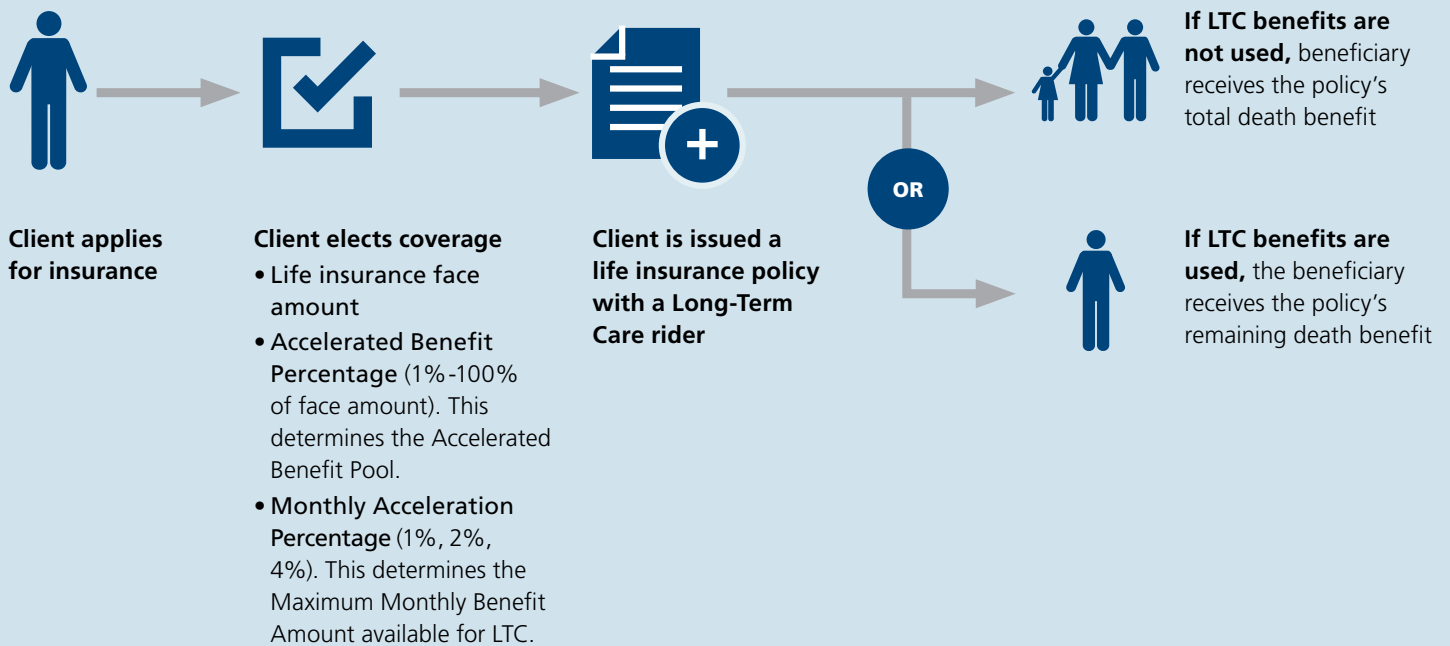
If LTC benefits are not used, beneficiary receives the policy's total death benefit

OR

Client applies for insurance

Client elects coverage
• Life insurance face amount
• Accelerated Benefit Percentage (1%-100% of face amount). This determines the Accelerated Benefit Pool.
• Monthly Acceleration Percentage (1%, 2%, 4%). This determines the Maximum Monthly Benefit Amount available for LTC.

Client is issued a life insurance policy with a Long-Term Care rider

If LTC benefits are used, the beneficiary receives the policy's remaining death benefit